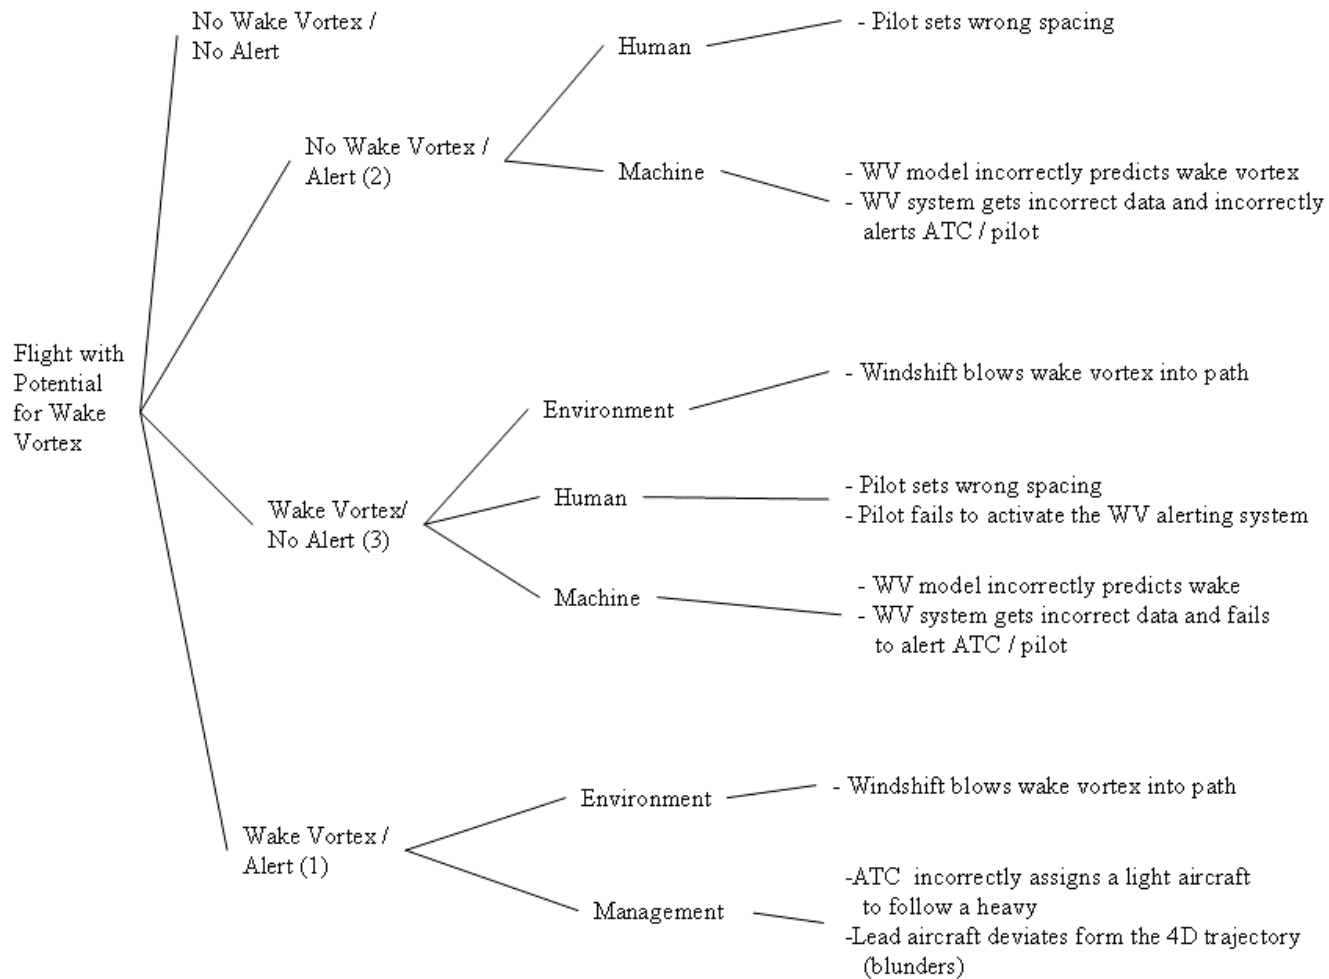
Flight with Potential for Wake Vortex

No Wake Vortex / No Alert

No Wake Vortex / Alert (2)

Human

- Pilot sets wrong spacing

Machine

- WV model incorrectly predicts wake vortex
- WV system gets incorrect data and incorrectly alerts ATC / pilot

Wake Vortex/ No Alert (3)

Environment

- Windshift blows wake vortex into path

Human

- Pilot sets wrong spacing
- Pilot fails to activate the WV alerting system

Machine

- WV model incorrectly predicts wake
- WV system gets incorrect data and fails to alert ATC / pilot

Wake Vortex / Alert (1)

Environment

- Windshift blows wake vortex into path

Management

-ATC incorrectly assigns a light aircraft to follow a heavy
-Lead aircraft deviates form the 4D trajectory (blunders)